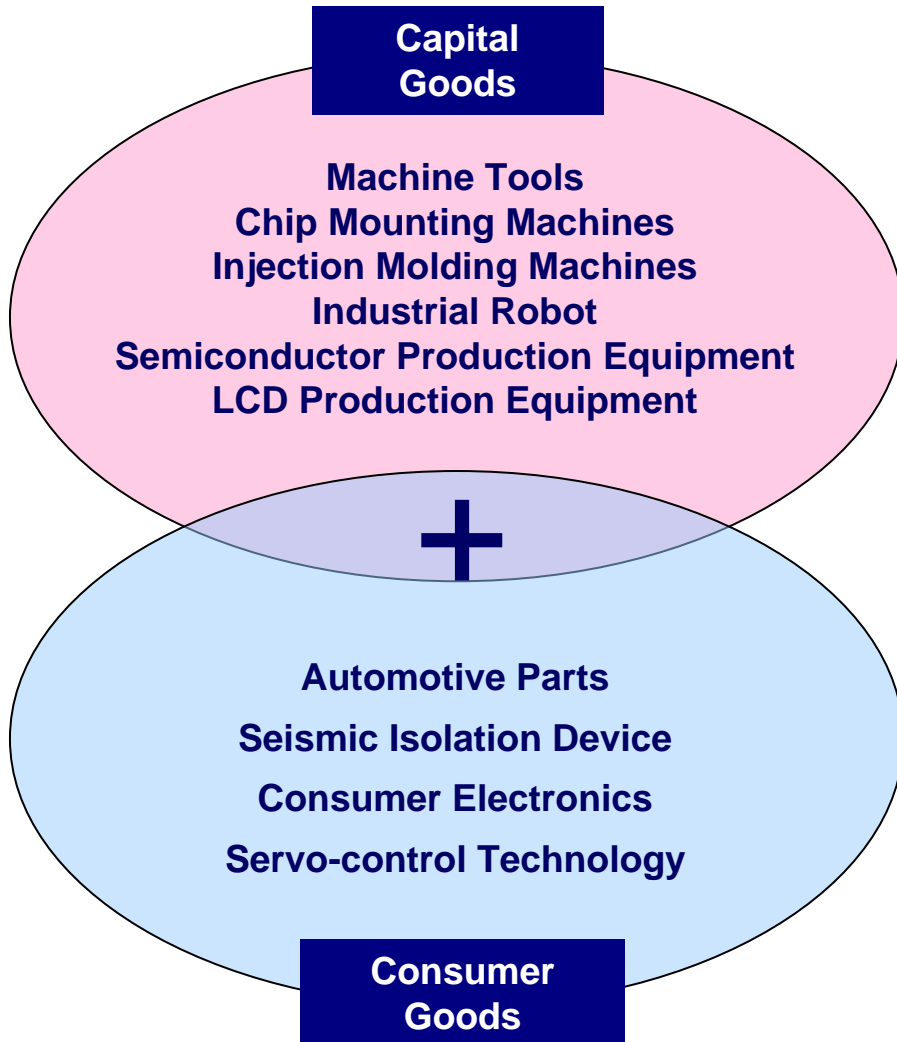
Capital Goods

Machine Tools
Chip Mounting Machines
Injection Molding Machines
Industrial Robot
Semiconductor Production Equipment
LCD Production Equipment

+

Automotive Parts
Seismic Isolation Device
Consumer Electronics
Servo-control Technology

Consumer Goods